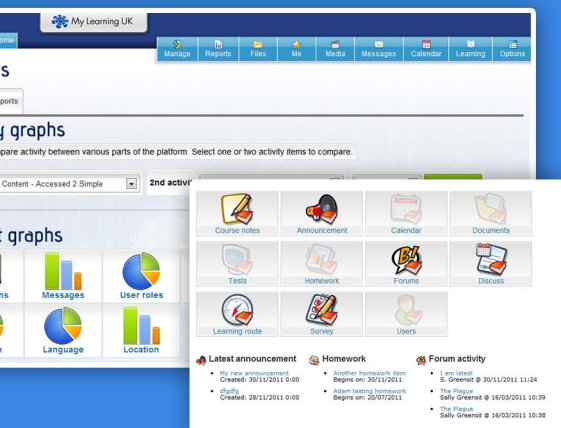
My Learning UK

ome

Manage Reports Files Me Media Messages Calendar Learning Options

s

ports

y graphs

pare activity between various parts of the platform. Select one or two activity items to compare.

Content - Accessed 2 Simple

2nd activi

t graphs

ns Messages User roles

Language Location

Course notes Announcement Calendar Documents

Tests Homework Forums Discuss

Learning route Survey Users

Latest announcement

- My new announcement
Created: 30/11/2011 0:00
- dfgdfg
Created: 28/11/2011 0:00

Homework

- Another homework item
Begins on: 30/11/2011
- Adam testing homework
Begins on: 20/07/2011

Forum activity

- I am latest
S. Greensit @ 30/11/2011 11:24
- The Plague
Sally Greensit @ 16/03/2011 10:39
- The Plague
Sally Greensit @ 16/03/2011 10:38